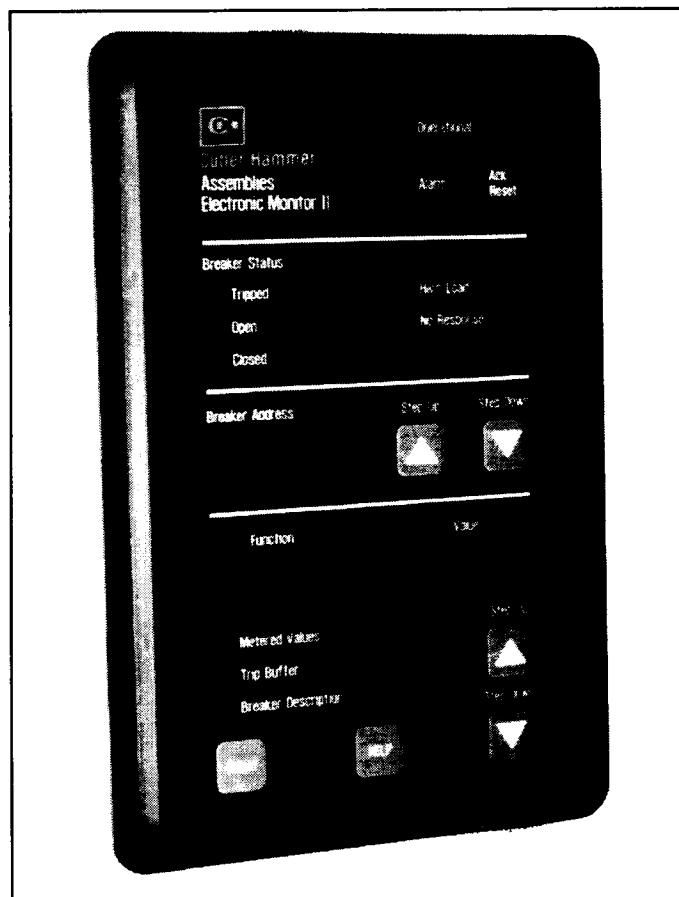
Cutler Hammer
Assemblies
Electronic Monitor II

Operational

Alarm

Ack
Reset

Breaker Status

Tripped

Open

Closed

High Load

No Response

Breaker Address

Step Up

Step Down

Function

Value

Metered Values

Trip Buffer

Breaker Description

Step Up

Step Down